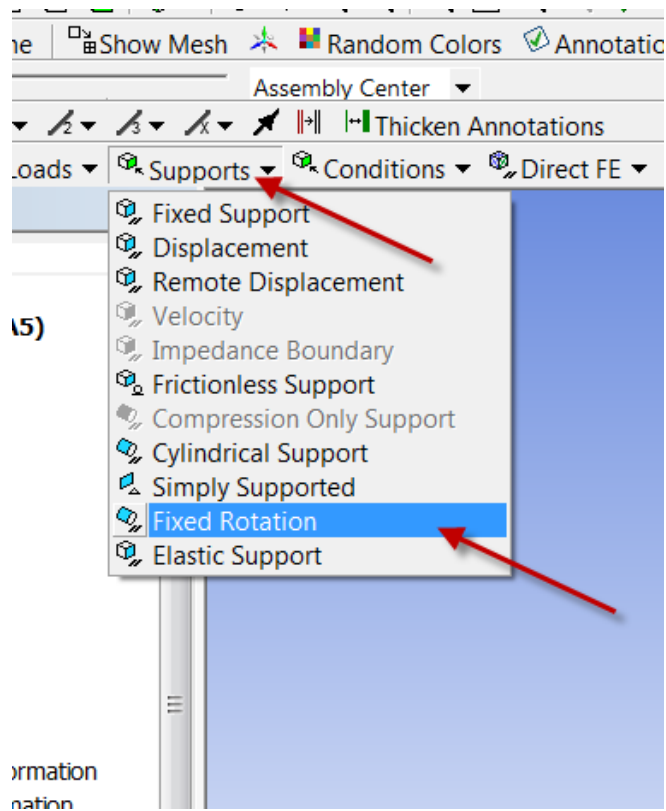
ne Show Mesh Random Colors Annotatic

Assembly Center

Thicken Annotations

Loads Supports Conditions Direct FE

Fixed Support
Displacement
Remote Displacement
Velocity
Impedance Boundary
Frictionless Support
Compression Only Support
Cylindrical Support
Simply Supported
Fixed Rotation
Elastic Support

A5)

ormation
nation